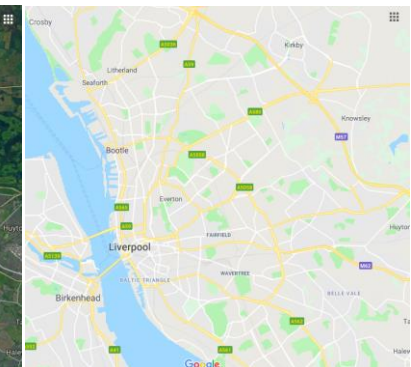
Crosby
Kirkby
A5036
Litherland
Seaforth
A59
Knowsley
A580
M57
Bootle
A5058
A5049
A565
Everton
Huyto
Huyton
A59
FAIRFIELD
Liverpool
A5139
WAVERTREE
M62
BALTIC TRIANGLE
Birkenhead
BELLE VALE
A561
A562
A41
Hale
Google
Ta